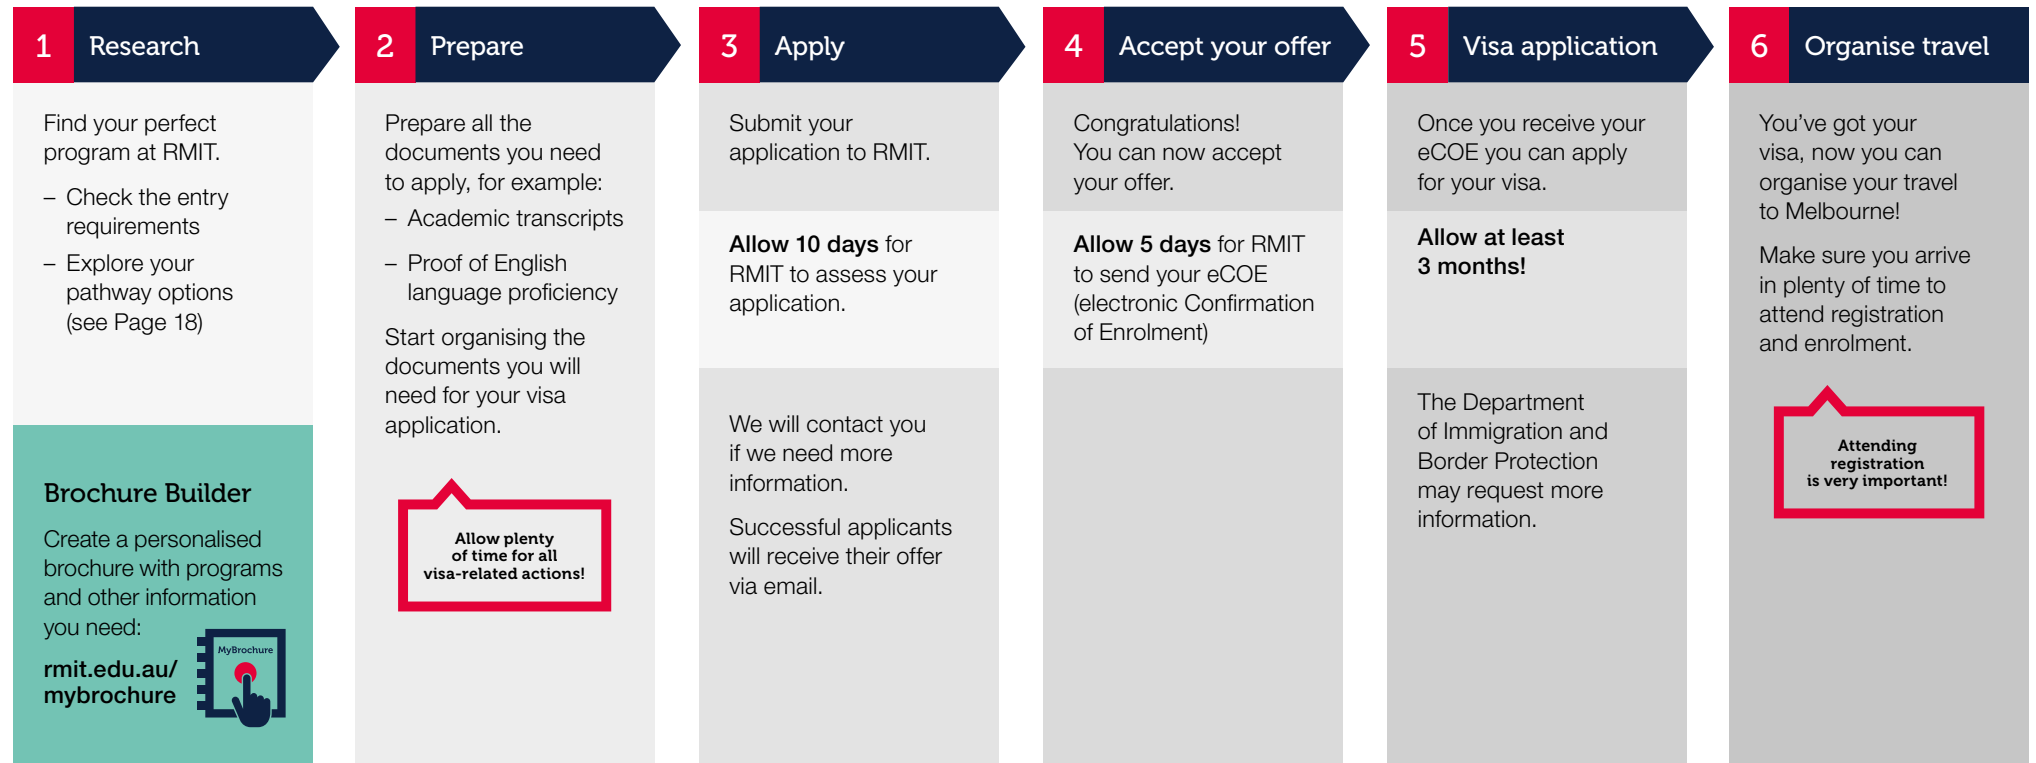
1 Research

Find your perfect program at RMIT.

– Check the entry requirements

– Explore your pathway options (see Page 18)

Brochure Builder

Create a personalised brochure with programs and other information you need:

rmit.edu.au/mybrochure

MyBrochure

2 Prepare

Prepare all the documents you need to apply, for example:

– Academic transcripts

– Proof of English language proficiency

Start organising the documents you will need for your visa application.

Allow plenty of time for all visa-related actions!

3 Apply

Submit your application to RMIT.

Allow 10 days for RMIT to assess your application.

We will contact you if we need more information.

Successful applicants will receive their offer via email.

4 Accept your offer

Congratulations! You can now accept your offer.

Allow 5 days for RMIT to send your eCOE (electronic Confirmation of Enrolment)

5 Visa application

Once you receive your eCOE you can apply for your visa.

Allow at least 3 months!

The Department of Immigration and Border Protection may request more information.

6 Organise travel

You've got your visa, now you can organise your travel to Melbourne!

Make sure you arrive in plenty of time to attend registration and enrolment.

Attending registration is very important!